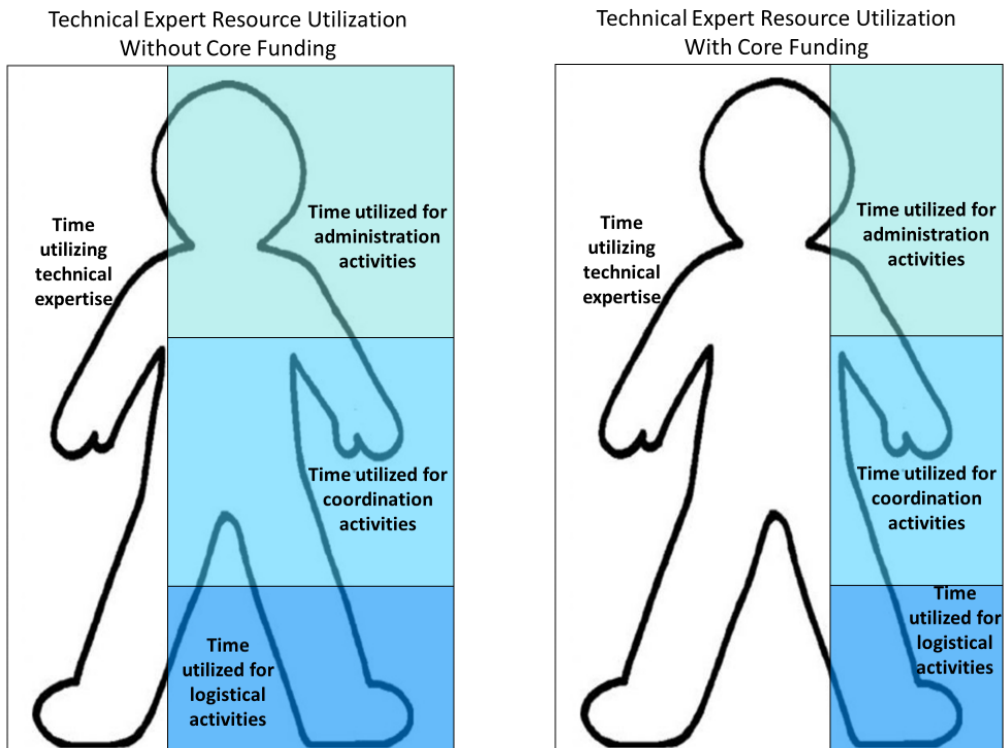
Technical Expert Resource Utilization
Without Core Funding

Time utilizing technical expertise

Time utilized for administration activities

Time utilized for coordination activities

Time utilized for logistical activities

Technical Expert Resource Utilization
With Core Funding

Time utilizing technical expertise

Time utilized for administration activities

Time utilized for coordination activities

Time utilized for logistical activities